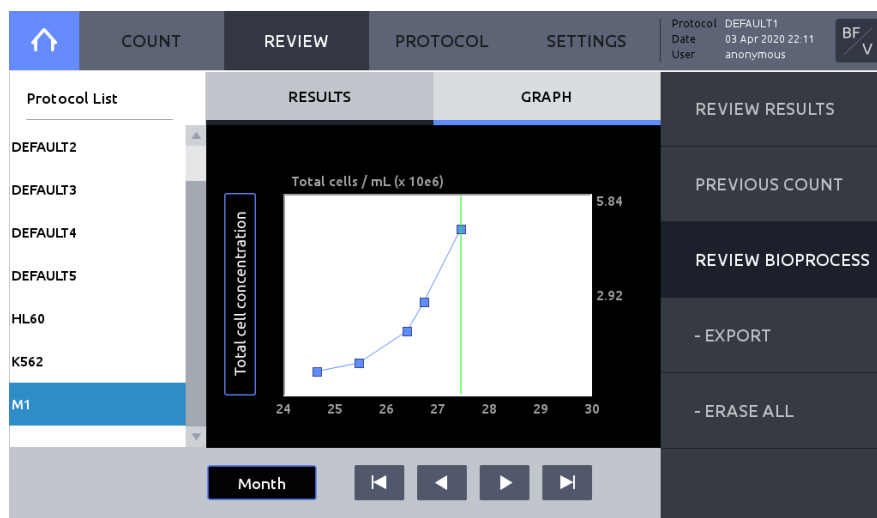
COUNT
REVIEW
PROTOCOL
SETTINGS
Protocol DEFAULT1
Date 03 Apr 2020 22:11
User anonymous
BF V

Protocol List
DEFAULT2
DEFAULT3
DEFAULT4
DEFAULT5
HL60
K562
M1

RESULTS
GRAPH

Total cells / mL (x 10e6)
Total cell concentration
5.84
2.92
24 25 26 27 28 29 30

REVIEW RESULTS
PREVIOUS COUNT
REVIEW BIOPROCESS
- EXPORT
- ERASE ALL

Month